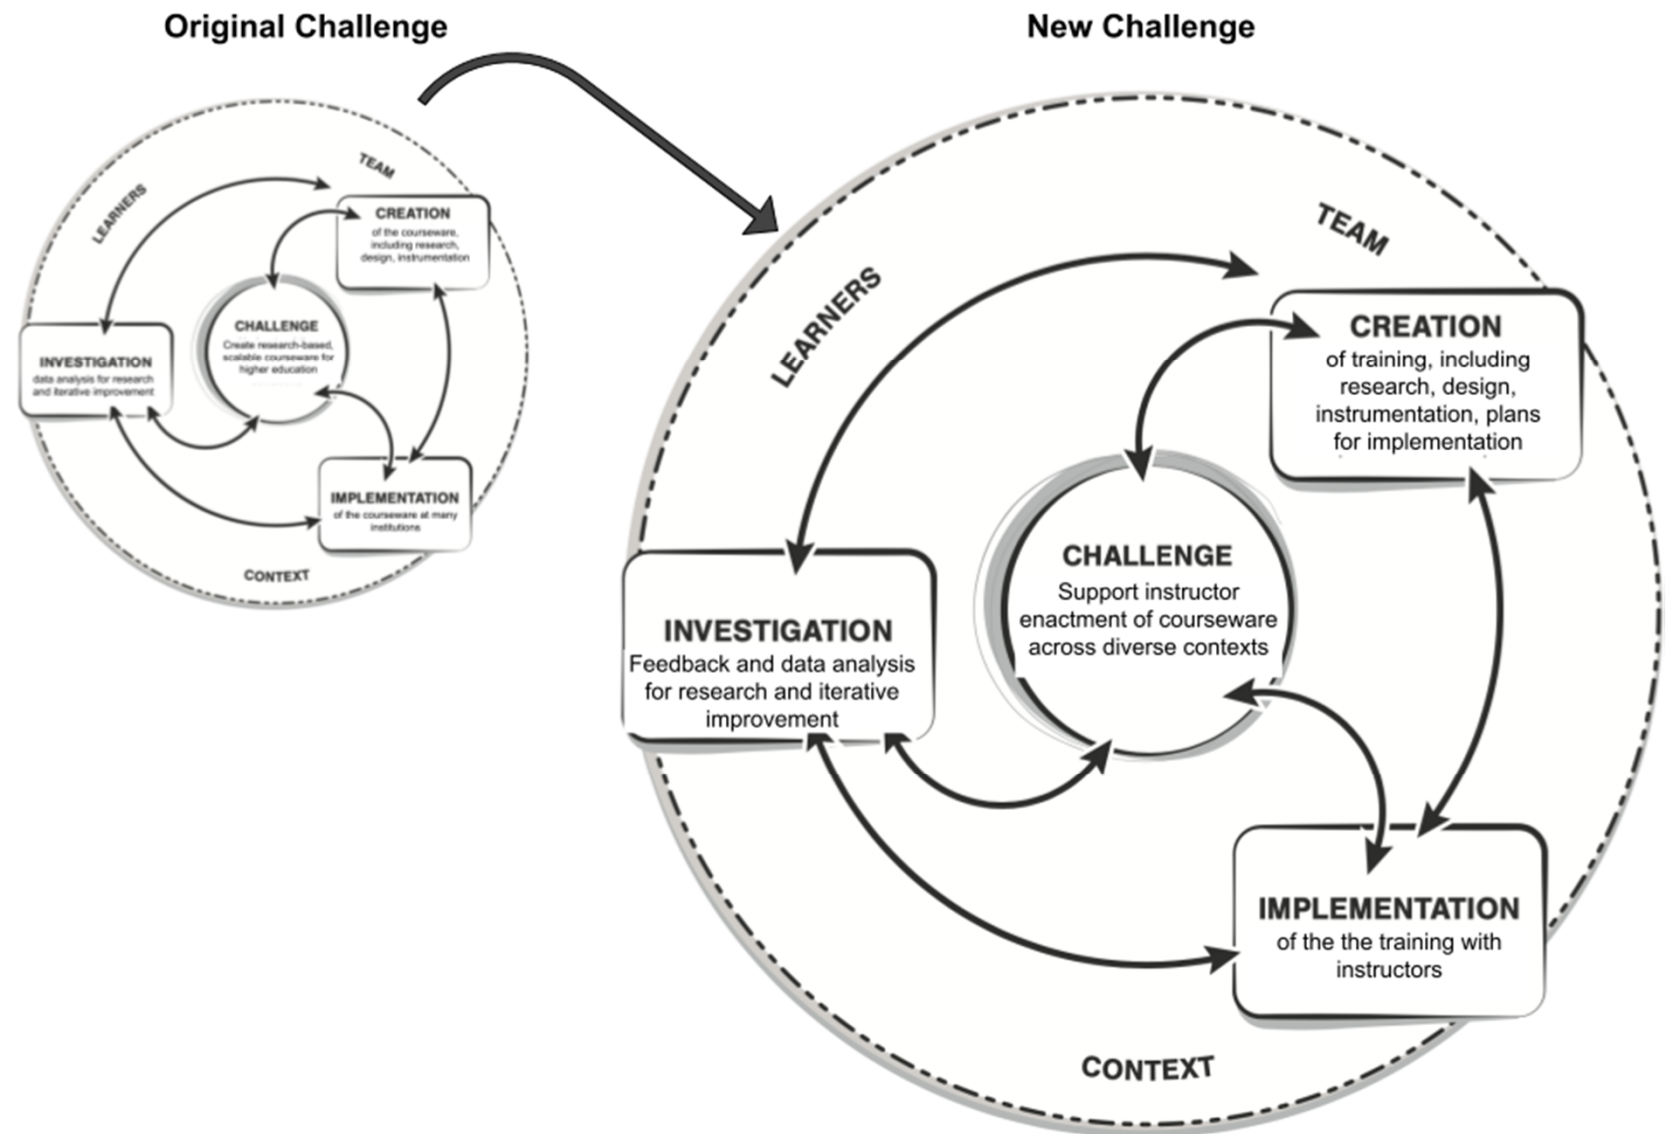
Original Challenge

New Challenge

TEAM

LEARNERS

CREATION
of the courseware, including research, design, instrumentation

CHALLENGE
Create research-based, scalable courseware for higher education

INVESTIGATION
data analysis for research and iterative improvement

IMPLEMENTATION
of the courseware at many institutions

CONTEXT

TEAM

LEARNERS

CREATION
of training, including research, design, instrumentation, plans for implementation

CHALLENGE
Support instructor enactment of courseware across diverse contexts

INVESTIGATION
Feedback and data analysis for research and iterative improvement

IMPLEMENTATION
of the the training with instructors

CONTEXT